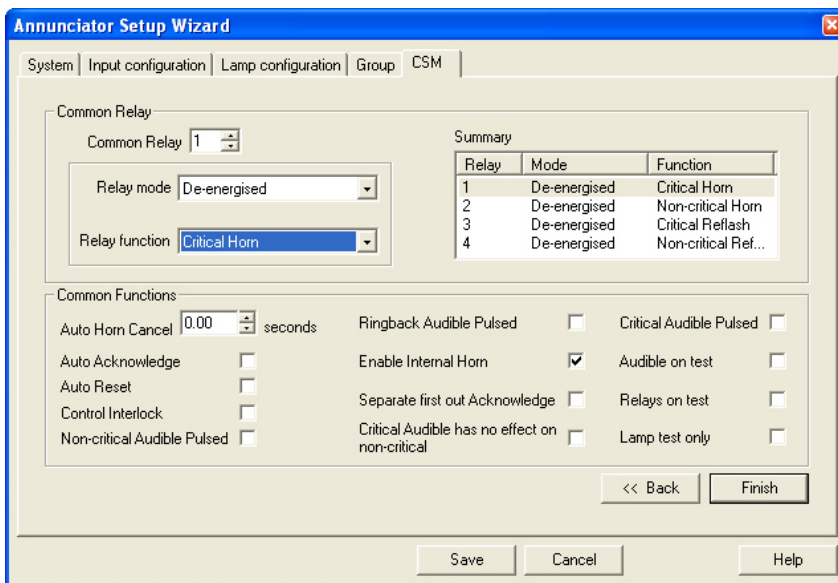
Annunciator Setup Wizard

System | Input configuration | Lamp configuration | Group | CSM

Common Relay

Common Relay 1

Relay mode De-energised

Relay function Critical Horn

Summary

| Relay | Mode | Function |
|---|---|---|
| 1 | De-energised | Critical Horn |
| 2 | De-energised | Non-critical Horn |
| 3 | De-energised | Critical Reflash |
| 4 | De-energised | Non-critical Ref... |

Common Functions

Auto Horn Cancel 0.00 seconds

Auto Acknowledge

Auto Reset

Control Interlock

Non-critical Audible Pulsed

Ringback Audible Pulsed

Enable Internal Horn

Separate first out Acknowledge

Critical Audible has no effect on non-critical

Critical Audible Pulsed

Audible on test

Relays on test

Lamp test only

<< Back

Finish

Save

Cancel

Help